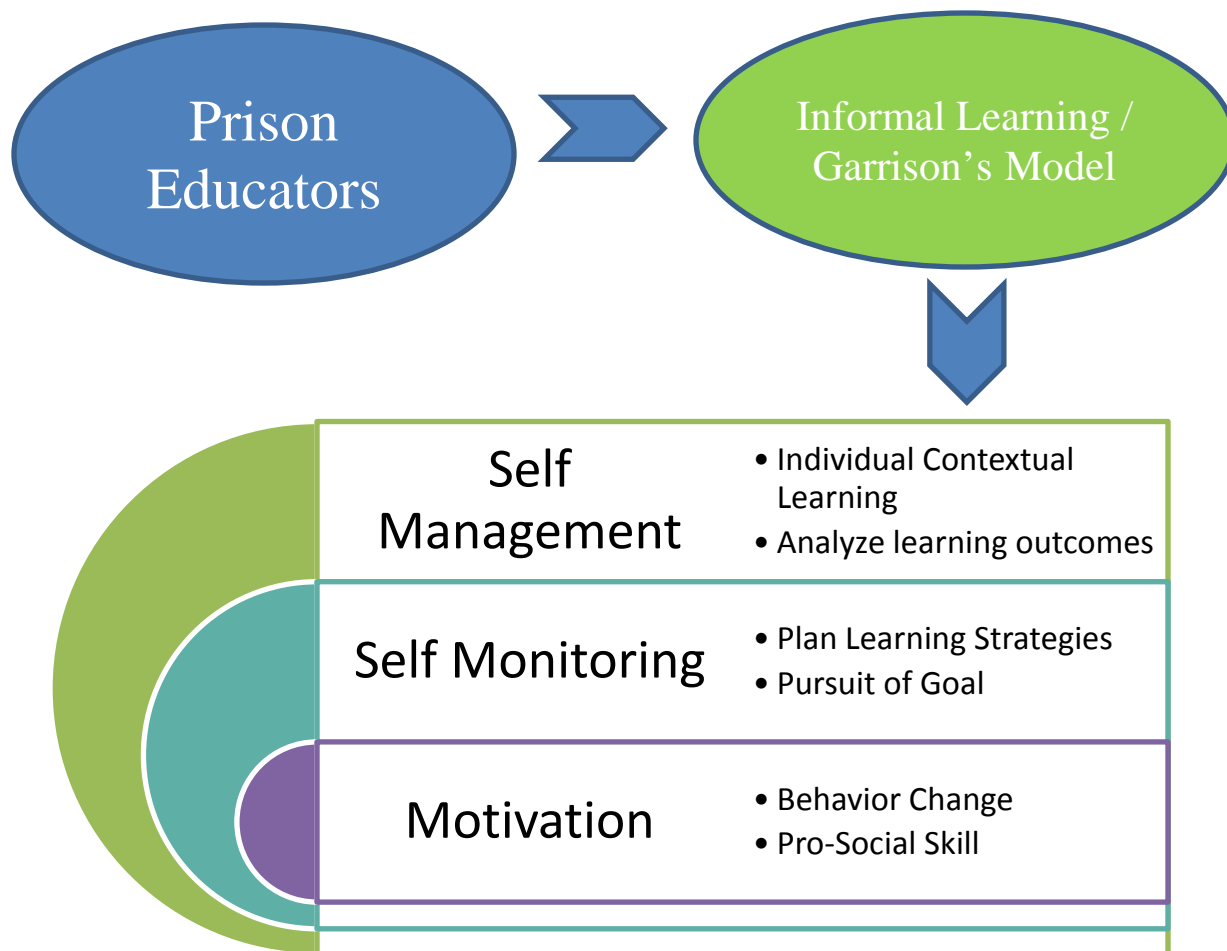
Prison Educators

Informal Learning / Garrison's Model

Self Management

- Individual Contextual Learning
- Analyze learning outcomes

Self Monitoring

- Plan Learning Strategies
- Pursuit of Goal

Motivation

- Behavior Change
- Pro-Social Skill